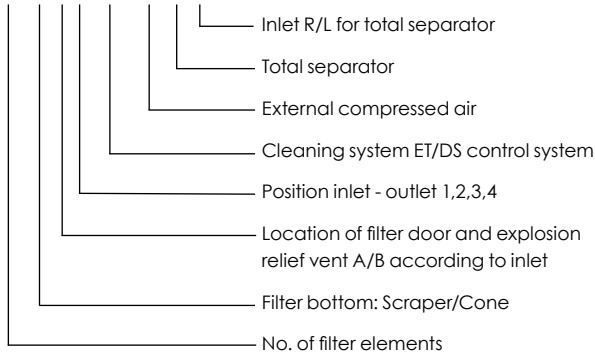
Inlet R/L for total separator

Total separator

External compressed air

Cleaning system ET/DS control system

Position inlet - outlet 1,2,3,4

Location of filter door and explosion relief vent A/B according to inlet

Filter bottom: Scraper/Cone

No. of filter elements